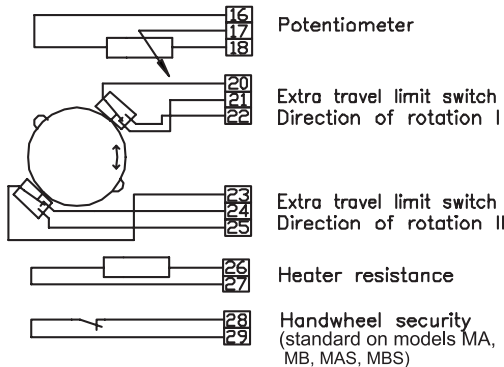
16
17
18
Potentiometer

20
21
22
Extra travel limit switch
Direction of rotation I

23
24
25
Extra travel limit switch
Direction of rotation II

26
27
Heater resistance

28
29
Handwheel security
(standard on models MA, MB, MAS, MBS)